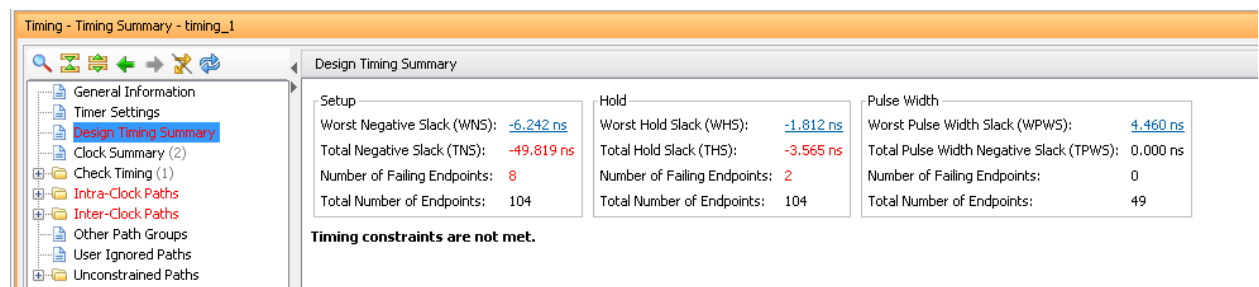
Timing - Timing Summary - timing_1

General Information
Timer Settings
Design Timing Summary
Clock Summary (2)
Check Timing (1)
Intra-Clock Paths
Inter-Clock Paths
Other Path Groups
User Ignored Paths
Unconstrained Paths

Design Timing Summary

Setup
| | |
|---|---|
| Worst Negative Slack (WNS): | -6.242 ns |
| Total Negative Slack (TNS): | -49.819 ns |
| Number of Failing Endpoints: | 8 |
| Total Number of Endpoints: | 104 |

Hold
| | |
|---|---|
| Worst Hold Slack (WHS): | -1.812 ns |
| Total Hold Slack (THS): | -3.565 ns |
| Number of Failing Endpoints: | 2 |
| Total Number of Endpoints: | 104 |

Pulse Width
| | |
|---|---|
| Worst Pulse Width Slack (WPWS): | 4.460 ns |
| Total Pulse Width Negative Slack (TPWS): | 0.000 ns |
| Number of Failing Endpoints: | 0 |
| Total Number of Endpoints: | 49 |

Timing constraints are not met.